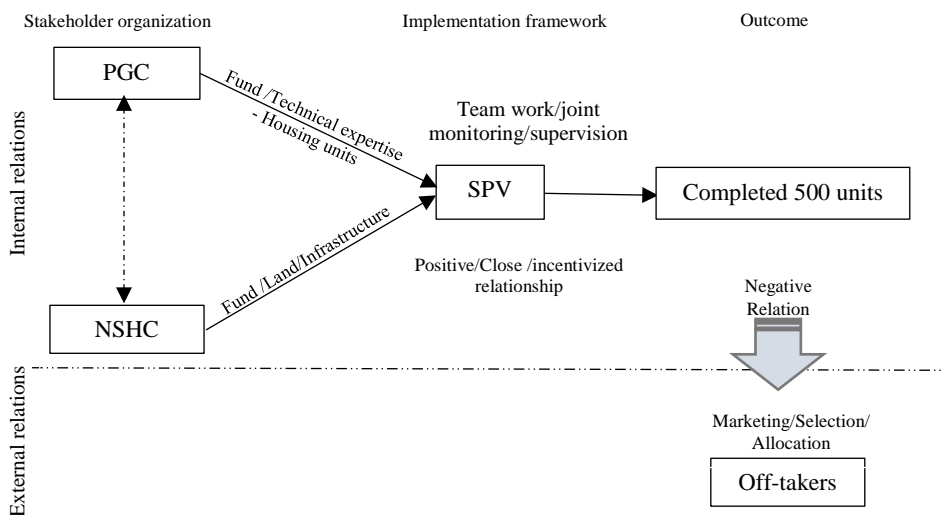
Stakeholder organization

Implementation framework

Outcome

Internal relations

PGC

Fund /Technical expertise - Housing units

Team work/joint monitoring/supervision

SPV

Completed 500 units

Fund /Land/Infrastructure

Positive/Close /incentivized relationship

Negative Relation

NSHC

External relations

Marketing/Selection/ Allocation

Off-takers